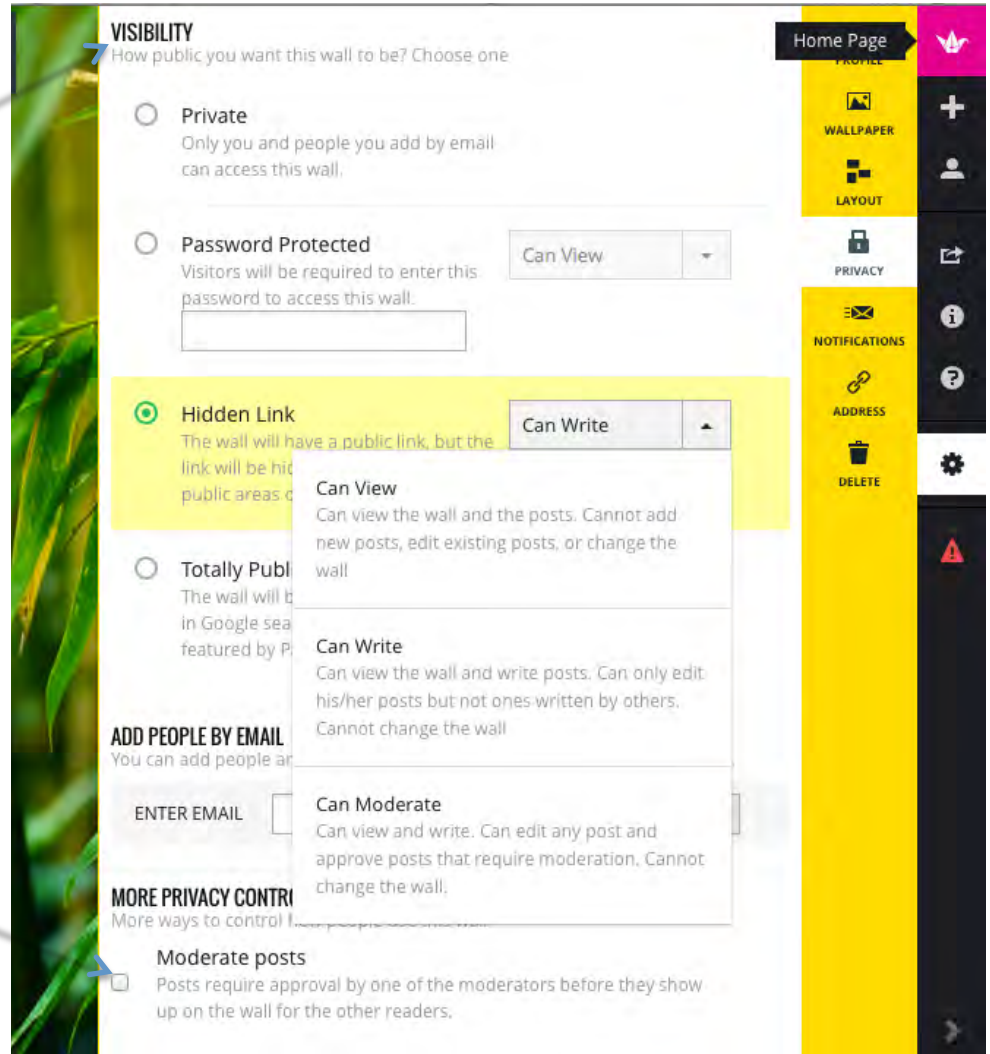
VISIBILITY
How public you want this wall to be? Choose one

Private
Only you and people you add by email can access this wall.

Password Protected
Visitors will be required to enter this password to access this wall.

Can View

Hidden Link
The wall will have a public link, but the link will be hid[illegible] public areas o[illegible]

Can Write

Can View
Can view the wall and the posts. Cannot add new posts, edit existing posts, or change the wall

Can Write
Can view the wall and write posts. Can only edit his/her posts but not ones written by others. Cannot change the wall

Can Moderate
Can view and write. Can edit any post and approve posts that require moderation. Cannot change the wall.

Totally Publ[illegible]
The wall will b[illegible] in Google sea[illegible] featured by P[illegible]

ADD PEOPLE BY EMAIL
You can add people a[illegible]

ENTER EMAIL

MORE PRIVACY CONTRO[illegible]
More ways to control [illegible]

Moderate posts
Posts require approval by one of the moderators before they show up on the wall for the other readers.

Home Page
PROFILE
WALLPAPER
LAYOUT
PRIVACY
NOTIFICATIONS
ADDRESS
DELETE